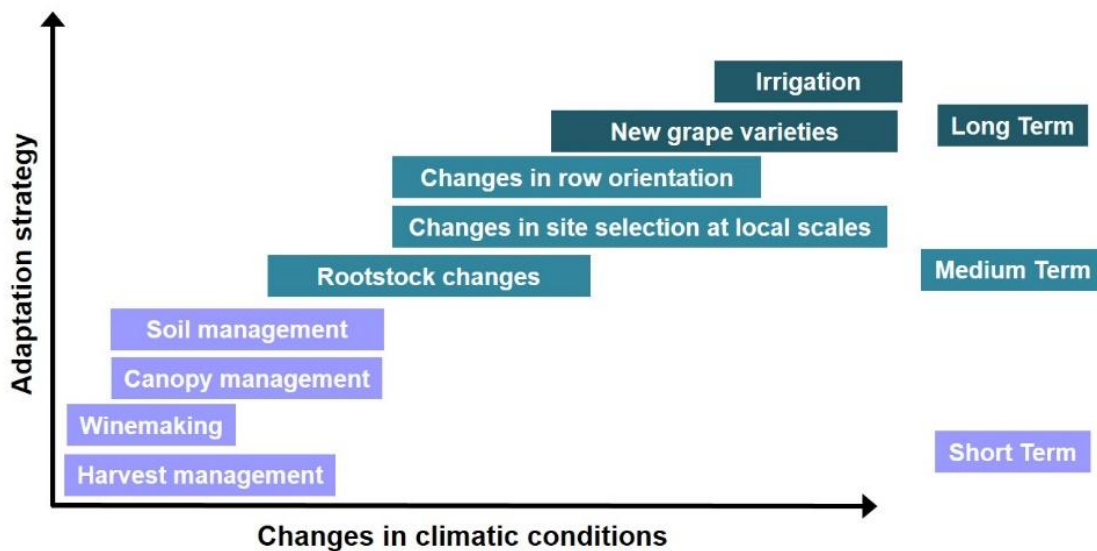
Adaptation strategy

Irrigation

New grape varieties

Long Term

Changes in row orientation

Changes in site selection at local scales

Rootstock changes

Medium Term

Soil management

Canopy management

Winemaking

Short Term

Harvest management

Changes in climatic conditions